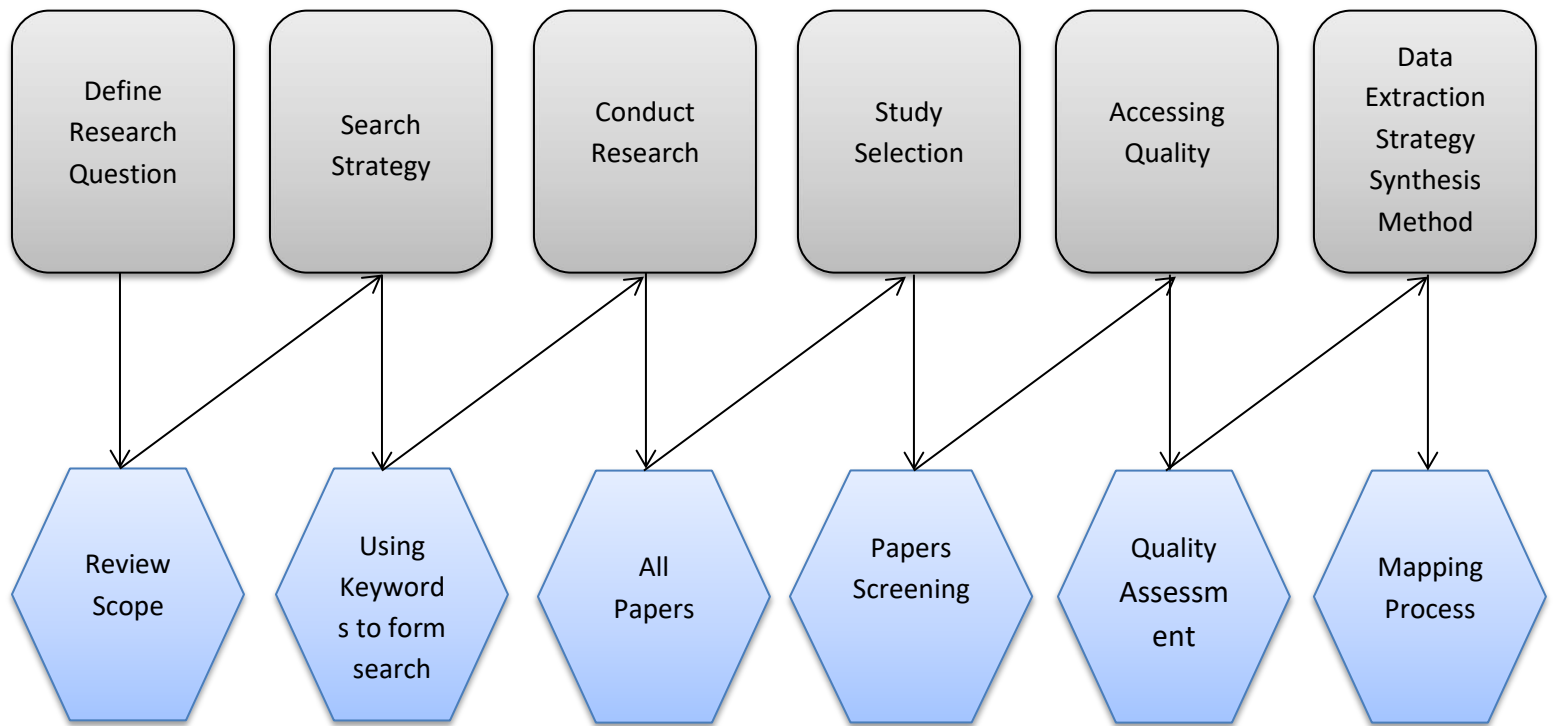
Define Research Question

Search Strategy

Conduct Research

Study Selection

Accessing Quality

Data Extraction Strategy Synthesis Method

Review Scope

Using Keywords to form search

All Papers

Papers Screening

Quality Assessment

Mapping Process